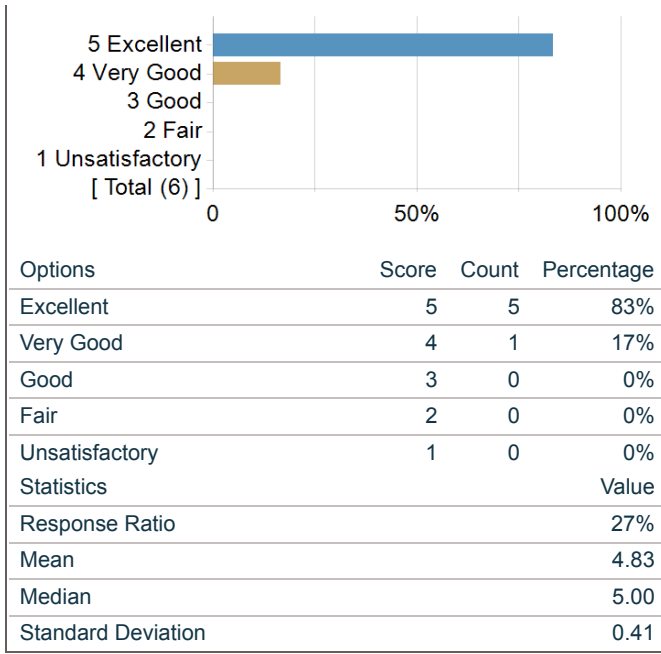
5 Excellent
4 Very Good
3 Good
2 Fair
1 Unsatisfactory
[ Total (6) ]

0 50% 100%

| Options | Score | Count | Percentage |
|---|---|---|---|
| Excellent | 5 | 5 | 83% |
| Very Good | 4 | 1 | 17% |
| Good | 3 | 0 | 0% |
| Fair | 2 | 0 | 0% |
| Unsatisfactory | 1 | 0 | 0% |

| Statistics | Value |
|---|---|
| Response Ratio | 27% |
| Mean | 4.83 |
| Median | 5.00 |
| Standard Deviation | 0.41 |